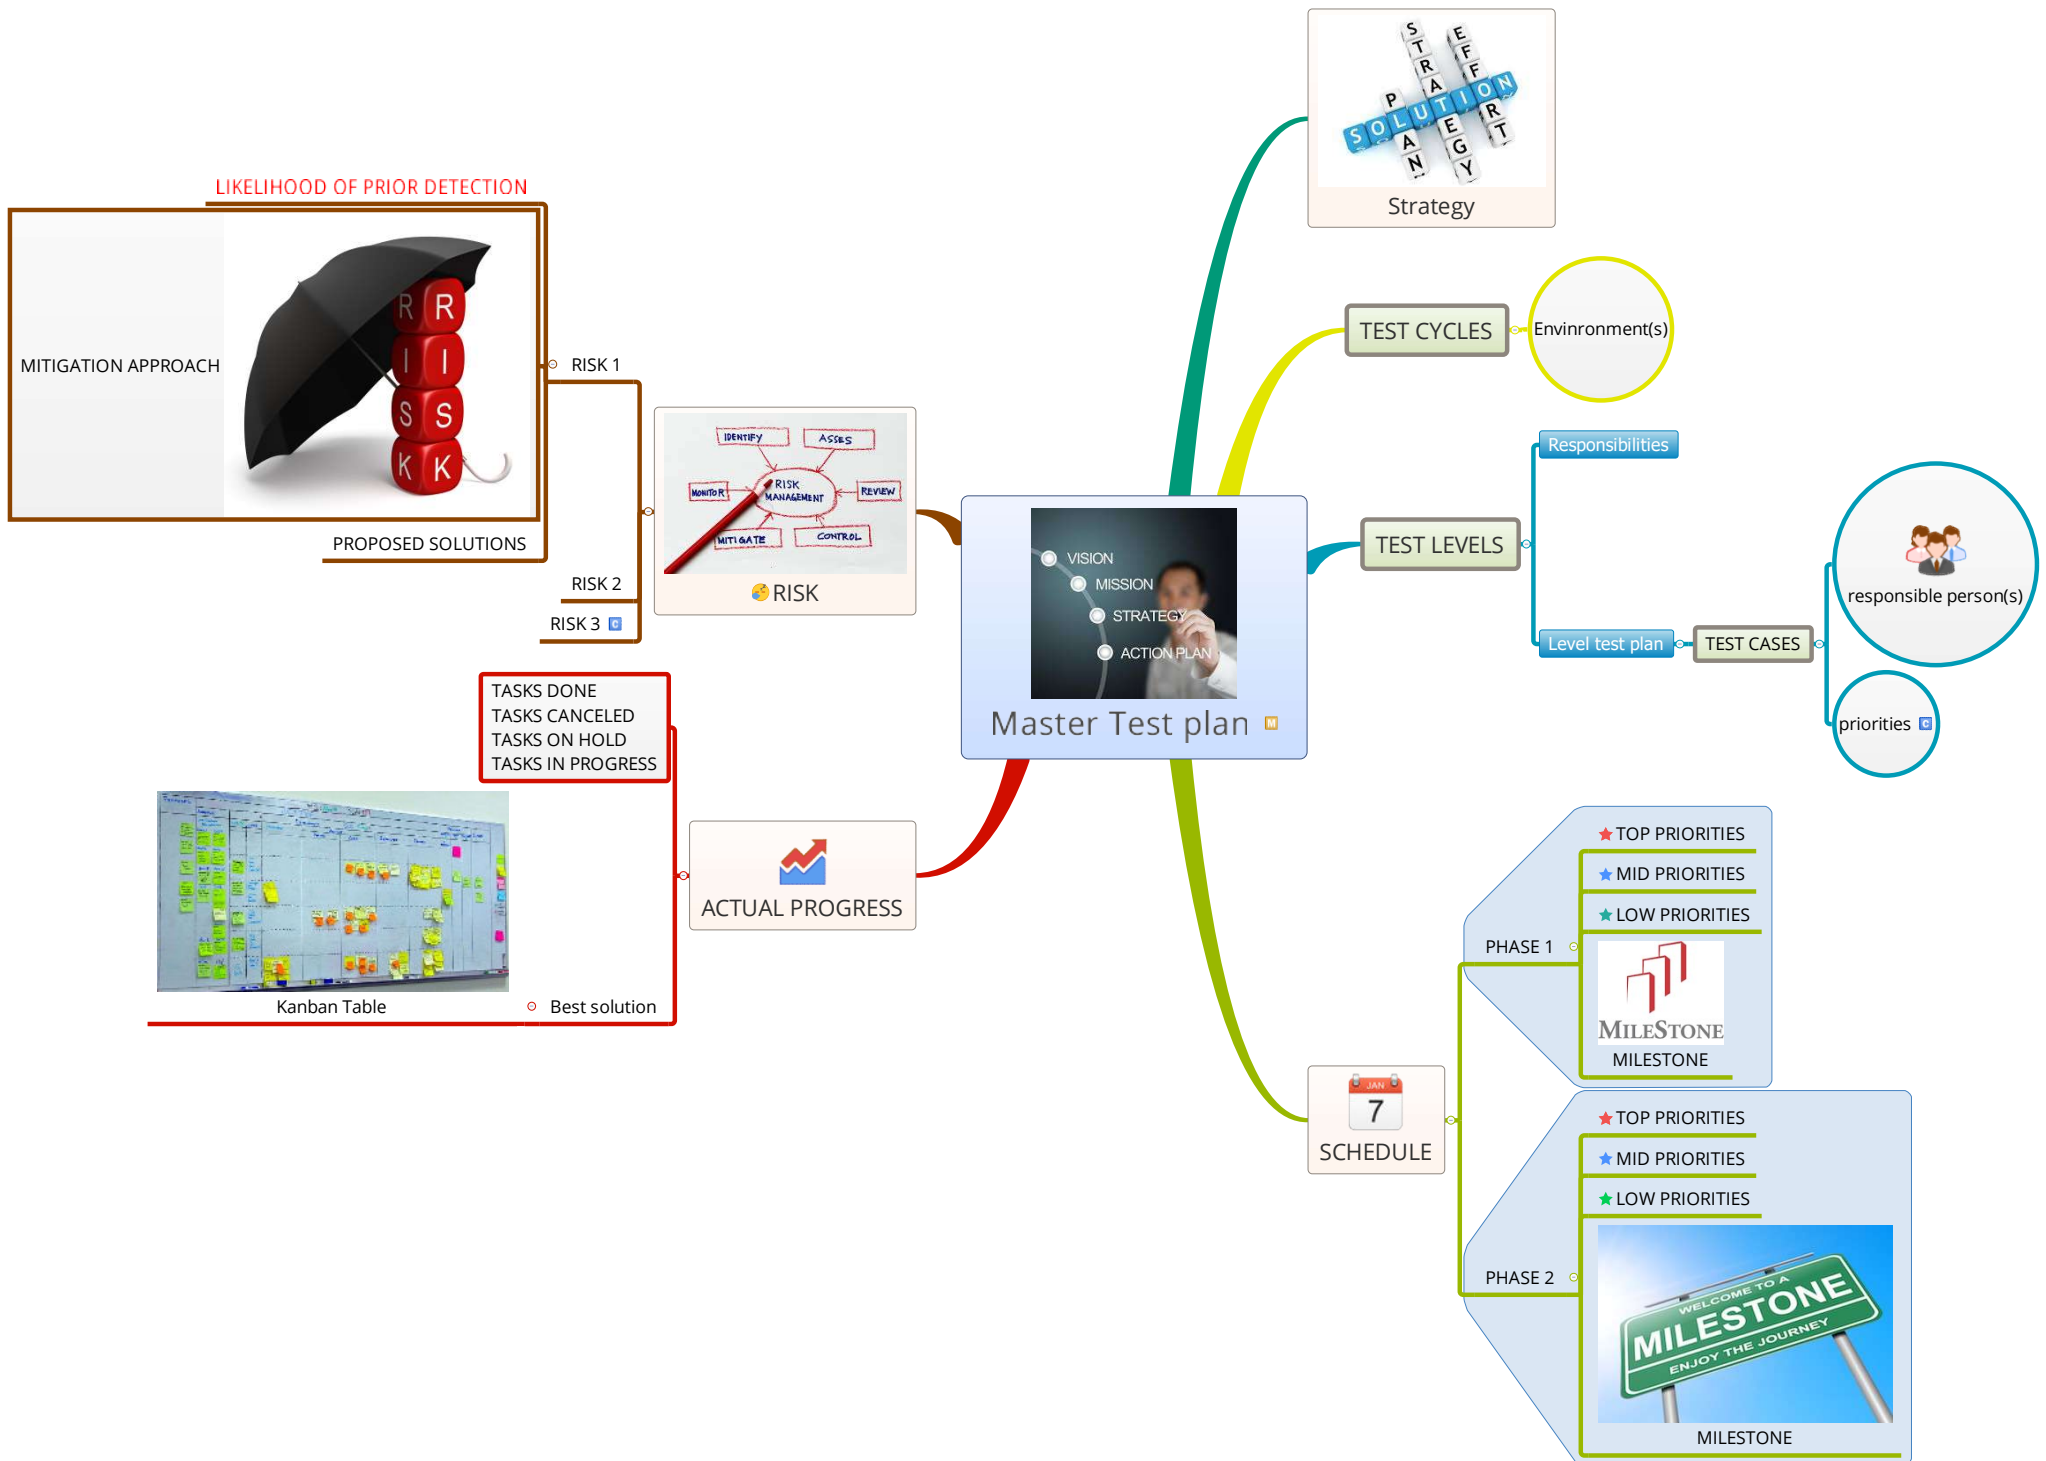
STRATEGY
EFFORT
PLAN
SOLUTION
Strategy

TEST CYCLES
Envinronment(s)

LIKELIHOOD OF PRIOR DETECTION
MITIGATION APPROACH
RISK
RISK
RISK 1
PROPOSED SOLUTIONS
RISK 2
RISK 3

IDENTIFY
ASSES
MONITOR
RISK MANAGEMENT
REVIEW
MITIGATE
CONTROL
RISK

VISION
MISSION
STRATEGY
ACTION PLAN
Master Test plan

Responsibilities
TEST LEVELS
Level test plan
TEST CASES
responsible person(s)
priorities

TASKS DONE
TASKS CANCELED
TASKS ON HOLD
TASKS IN PROGRESS

ACTUAL PROGRESS
Kanban Table
Best solution

TOP PRIORITIES
MID PRIORITIES
LOW PRIORITIES
PHASE 1
MILESTONE
MILESTONE

JAN
7
SCHEDULE

TOP PRIORITIES
MID PRIORITIES
LOW PRIORITIES
PHASE 2
WELCOME TO A
MILESTONE
ENJOY THE JOURNEY
MILESTONE